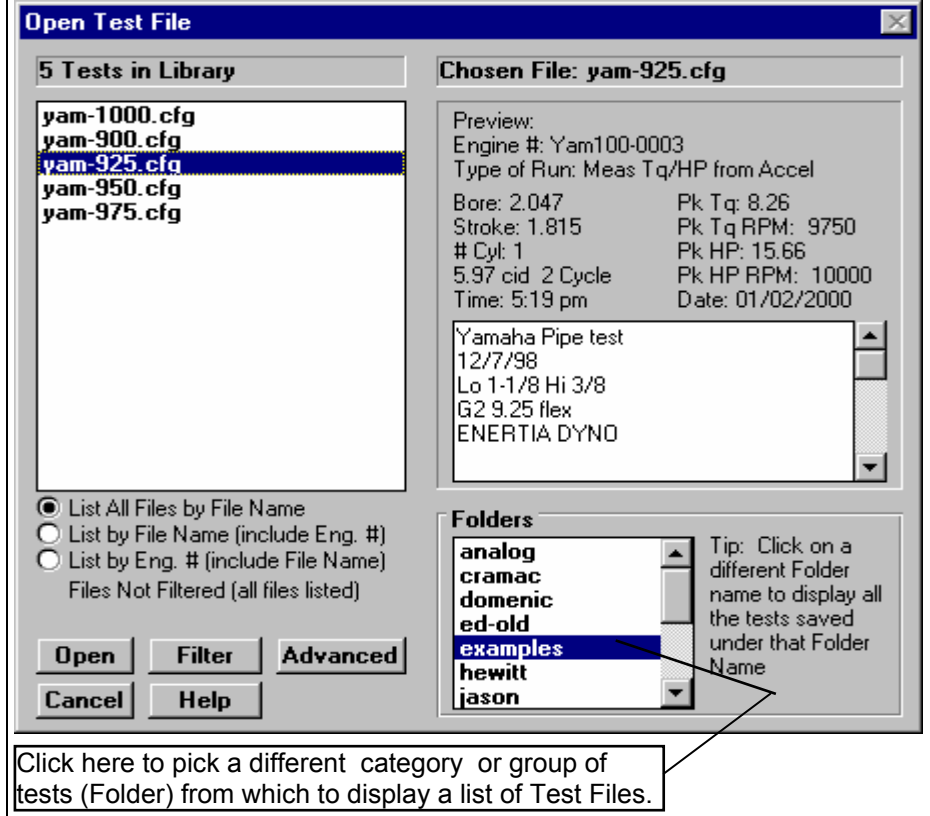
Open Test File

5 Tests in Library

yam-1000.cfg
yam-900.cfg
yam-925.cfg
yam-950.cfg
yam-975.cfg

Chosen File: yam-925.cfg

Preview:
Engine #: Yam100-0003
Type of Run: Meas Tq/HP from Accel

Bore: 2.047
Stroke: 1.815
# Cyl: 1
5.97 cid 2 Cycle
Time: 5:19 pm

Pk Tq: 8.26
Pk Tq RPM: 9750
Pk HP: 15.66
Pk HP RPM: 10000
Date: 01/02/2000

Yamaha Pipe test
12/7/98
Lo 1-1/8 Hi 3/8
G2 9.25 flex
ENERTIA DYNO

List All Files by File Name
List by File Name (include Eng. #)
List by Eng. # (include File Name)
Files Not Filtered (all files listed)

Folders
analog
cramac
domenic
ed-old
examples
hewitt
jason

Tip: Click on a different Folder name to display all the tests saved under that Folder Name

Open
Filter
Advanced
Cancel
Help

Click here to pick a different category or group of tests (Folder) from which to display a list of Test Files.